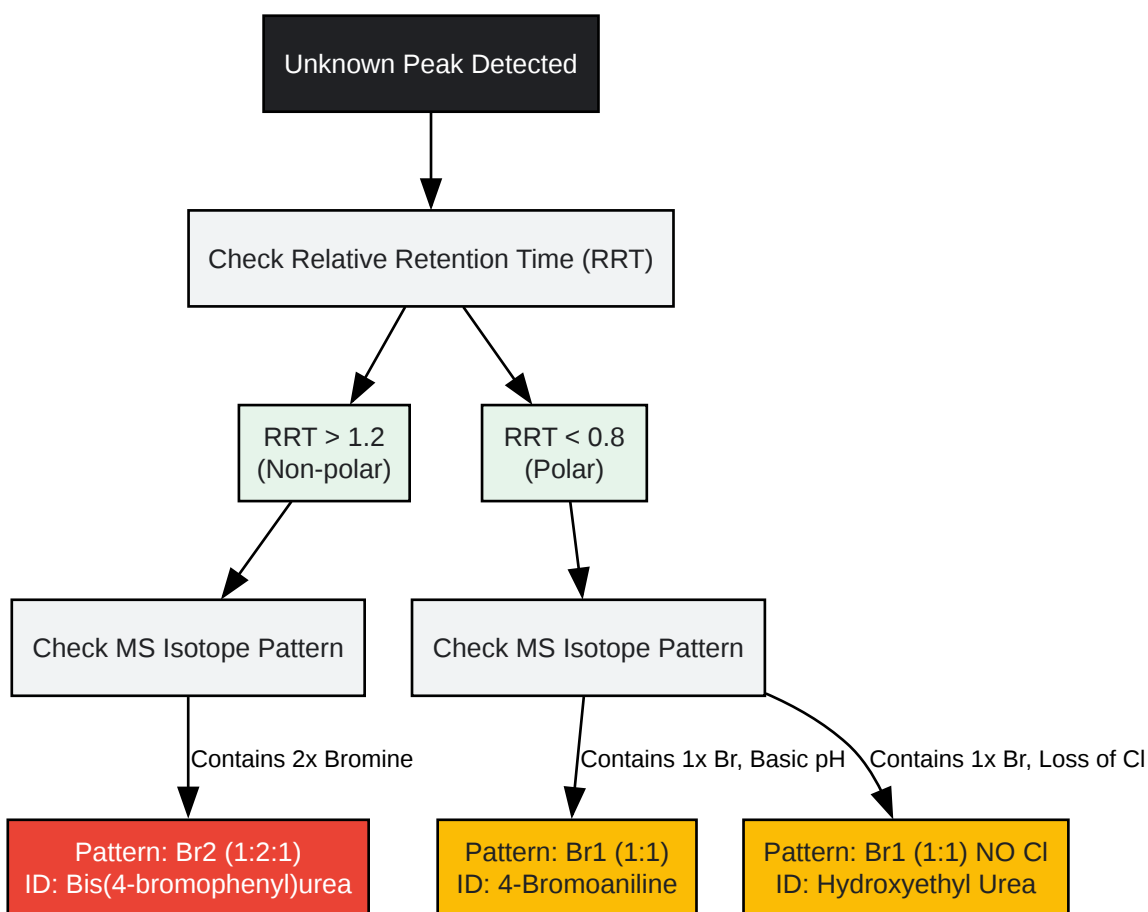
Unknown Peak Detected

Check Relative Retention Time (RRT)

RRT > 1.2
(Non-polar)

RRT < 0.8
(Polar)

Check MS Isotope Pattern

Check MS Isotope Pattern

Contains 2x Bromine

Contains 1x Br, Basic pH

Contains 1x Br, Loss of Cl

Pattern: Br2 (1:2:1)
ID: Bis(4-bromophenyl)urea

Pattern: Br1 (1:1)
ID: 4-Bromoaniline

Pattern: Br1 (1:1) NO Cl
ID: Hydroxyethyl Urea